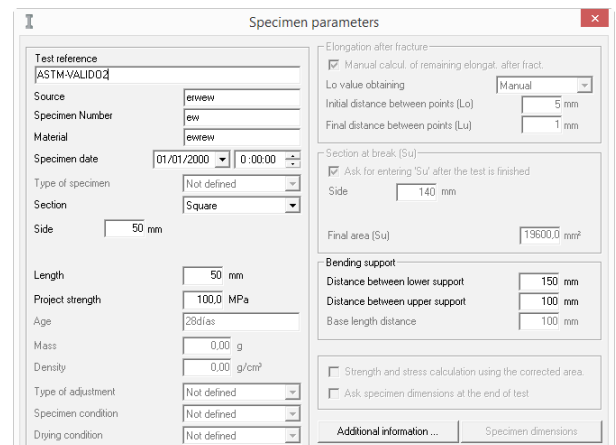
Specimen parameters

Test reference
ASTM-VALIDO2
Source erwew
Specimen Number ew
Material ewrew
Specimen date 01/01/2000 0:00:00
Type of specimen Not defined
Section Square
Side 50 mm
Length 50 mm
Project strength 100,0 MPa
Age 28días
Mass 0,00 g
Density 0,00 g/cm³
Type of adjustment Not defined
Specimen condition Not defined
Drying condition Not defined

Elongation after fracture
Manual calcul. of remaining elongat. after fract.
Lo value obtaining Manual
Initial distance between points (Lo) 5 mm
Final distance between points (Lu) 1 mm

Section at break (Su)
Ask for entering 'Su' after the test is finished
Side 140 mm
Final area (Su) 19600,0 mm²

Bending support
Distance between lower support 150 mm
Distance between upper support 100 mm
Base length distance 100 mm

Strength and stress calculation using the corrected area.
Ask specimen dimensions at the end of test

Additional information ...
Specimen dimensions